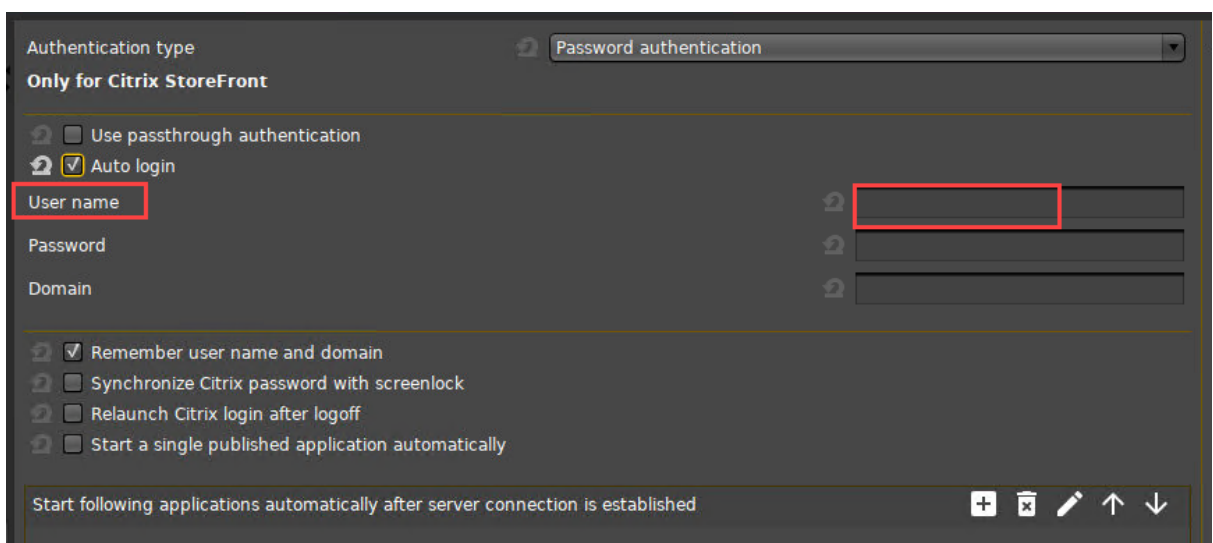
Authentication type

Password authentication

Only for Citrix StoreFront

Use passthrough authentication

Auto login

User name

Password

Domain

Remember user name and domain

Synchronize Citrix password with screenlock

Relaunch Citrix login after logoff

Start a single published application automatically

Start following applications automatically after server connection is established